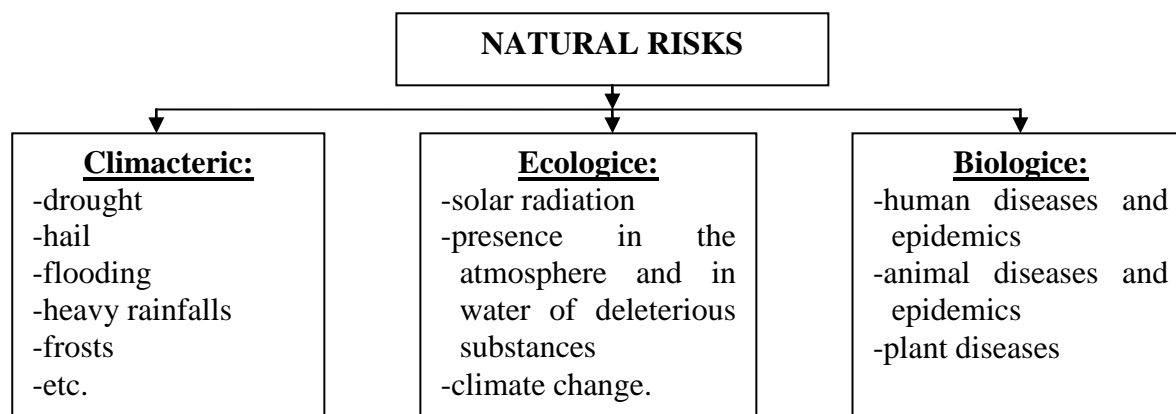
NATURAL RISKS

Climacteric:
-drought
-hail
-flooding
-heavy rainfalls
-frosts
-etc.

Ecologice:
-solar radiation
-presence in the atmosphere and in water of deleterious substances
-climate change.

Biologice:
-human diseases and epidemics
-animal diseases and epidemics
-plant diseases